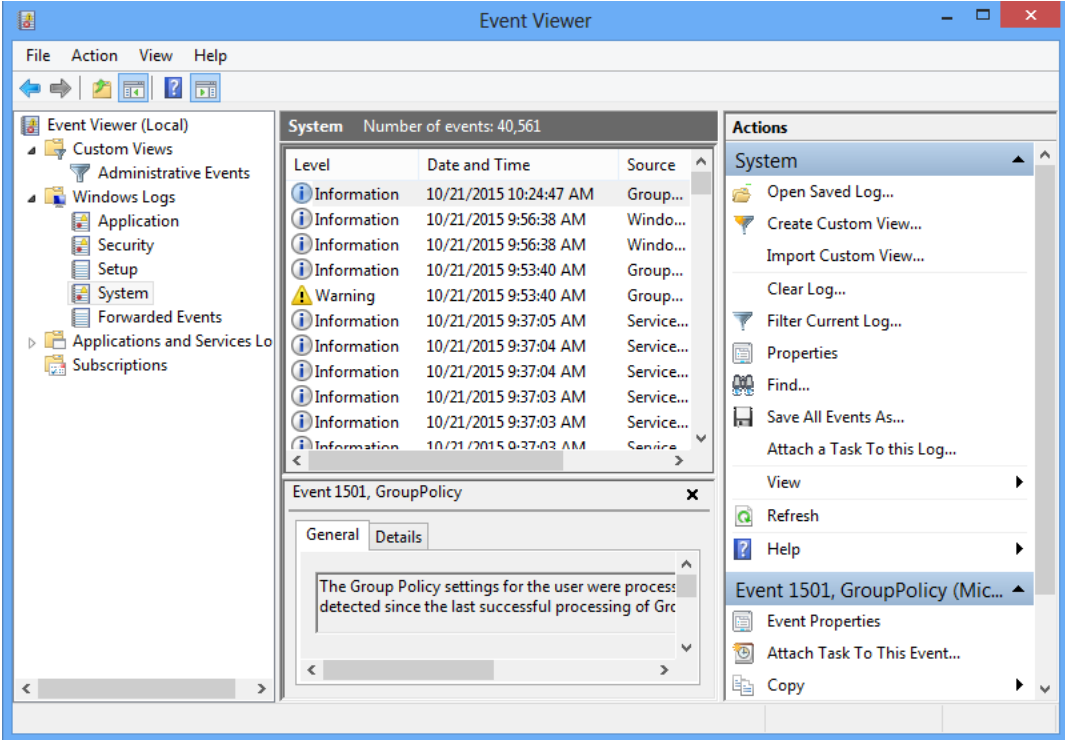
Event Viewer

File Action View Help

Event Viewer (Local)
Custom Views
Administrative Events
Windows Logs
Application
Security
Setup
System
Forwarded Events
Applications and Services Lo
Subscriptions

System Number of events: 40,561

| Level | Date and Time | Source |
|---|---|---|
| Information | 10/21/2015 10:24:47 AM | Group... |
| Information | 10/21/2015 9:56:38 AM | Windo... |
| Information | 10/21/2015 9:56:38 AM | Windo... |
| Information | 10/21/2015 9:53:40 AM | Group... |
| Warning | 10/21/2015 9:53:40 AM | Group... |
| Information | 10/21/2015 9:37:05 AM | Service... |
| Information | 10/21/2015 9:37:04 AM | Service... |
| Information | 10/21/2015 9:37:04 AM | Service... |
| Information | 10/21/2015 9:37:03 AM | Service... |
| Information | 10/21/2015 9:37:03 AM | Service... |
| Information | 10/21/2015 9:37:03 AM | Service |

Event 1501, GroupPolicy

General Details

The Group Policy settings for the user were process
detected since the last successful processing of Gro

Actions
System
Open Saved Log...
Create Custom View...
Import Custom View...
Clear Log...
Filter Current Log...
Properties
Find...
Save All Events As...
Attach a Task To this Log...
View
Refresh
Help
Event 1501, GroupPolicy (Mic...
Event Properties
Attach Task To This Event...
Copy